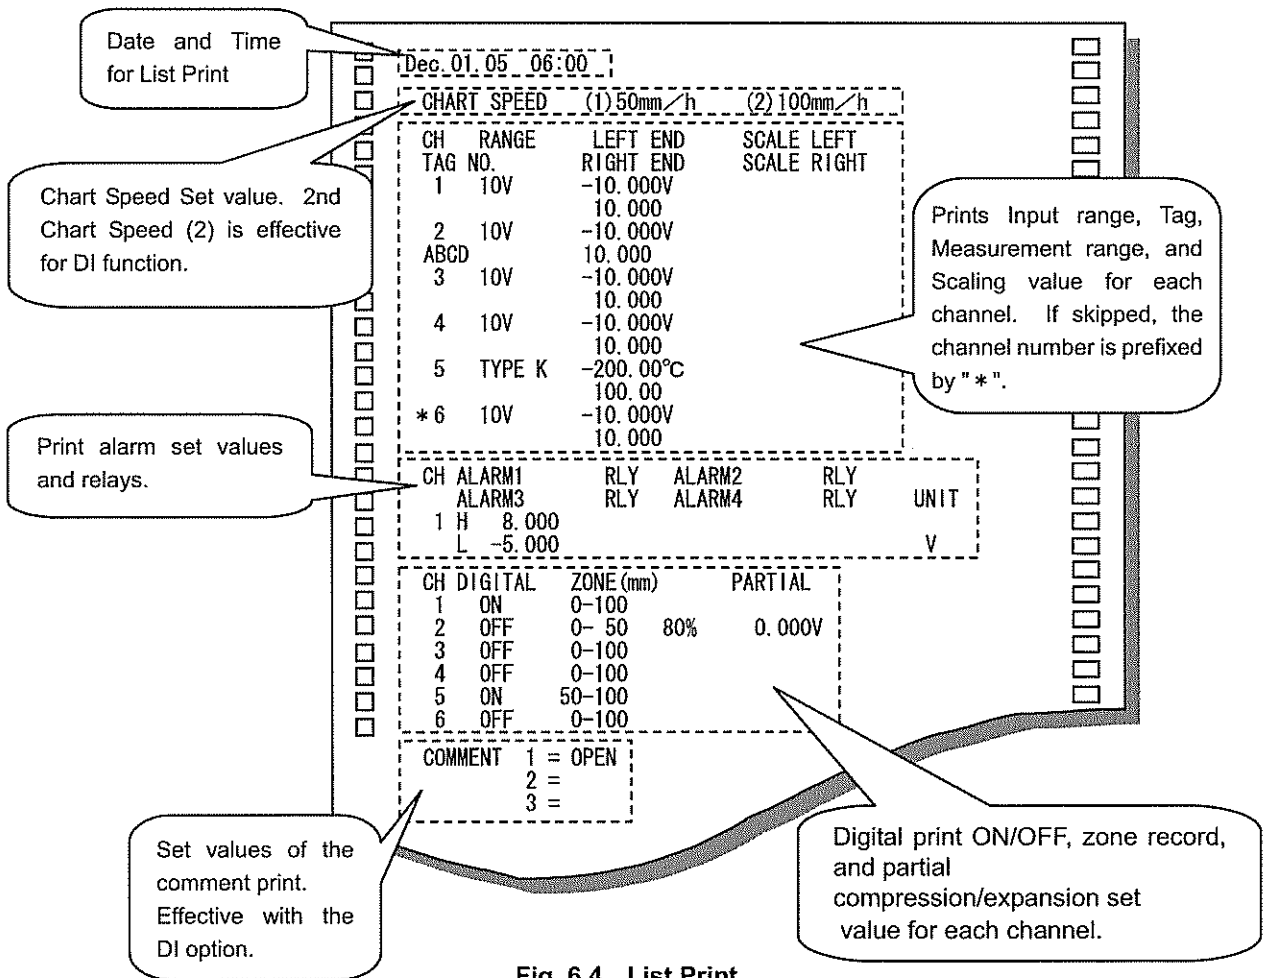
Date and Time for List Print

Dec.01.05 06:00

CHART SPEED (1) 50mm／h (2) 100mm／h

Chart Speed Set value. 2nd Chart Speed (2) is effective for DI function.

| CH | RANGE | LEFT END | SCALE LEFT |
|---|---|---|---|
| TAG NO. | | RIGHT END | SCALE RIGHT |
| 1 | 10V | −10.000V | |
| | | 10.000 | |
| 2 | 10V | −10.000V | |
| ABCD | | 10.000 | |
| 3 | 10V | −10.000V | |
| | | 10.000 | |
| 4 | 10V | −10.000V | |
| | | 10.000 | |
| 5 | TYPE K | −200.00°C | |
| | | 100.00 | |
| ＊6 | 10V | −10.000V | |
| | | 10.000 | |

Prints Input range, Tag, Measurement range, and Scaling value for each channel. If skipped, the channel number is prefixed by "＊".

Print alarm set values and relays.

| CH | ALARM1 | RLY | ALARM2 | RLY | |
|---|---|---|---|---|---|
| | ALARM3 | RLY | ALARM4 | RLY | UNIT |
| 1 | H 8.000 | | | | |
| | L −5.000 | | | | V |

| CH | DIGITAL | ZONE (mm) | PARTIAL | |
|---|---|---|---|---|
| 1 | ON | 0−100 | | |
| 2 | OFF | 0− 50 | 80% | 0.000V |
| 3 | OFF | 0−100 | | |
| 4 | OFF | 0−100 | | |
| 5 | ON | 50−100 | | |
| 6 | OFF | 0−100 | | |

COMMENT 1 = OPEN
2 =
3 =

Set values of the comment print. Effective with the DI option.

Digital print ON/OFF, zone record, and partial compression/expansion set value for each channel.

Fig. 6.4 List Print